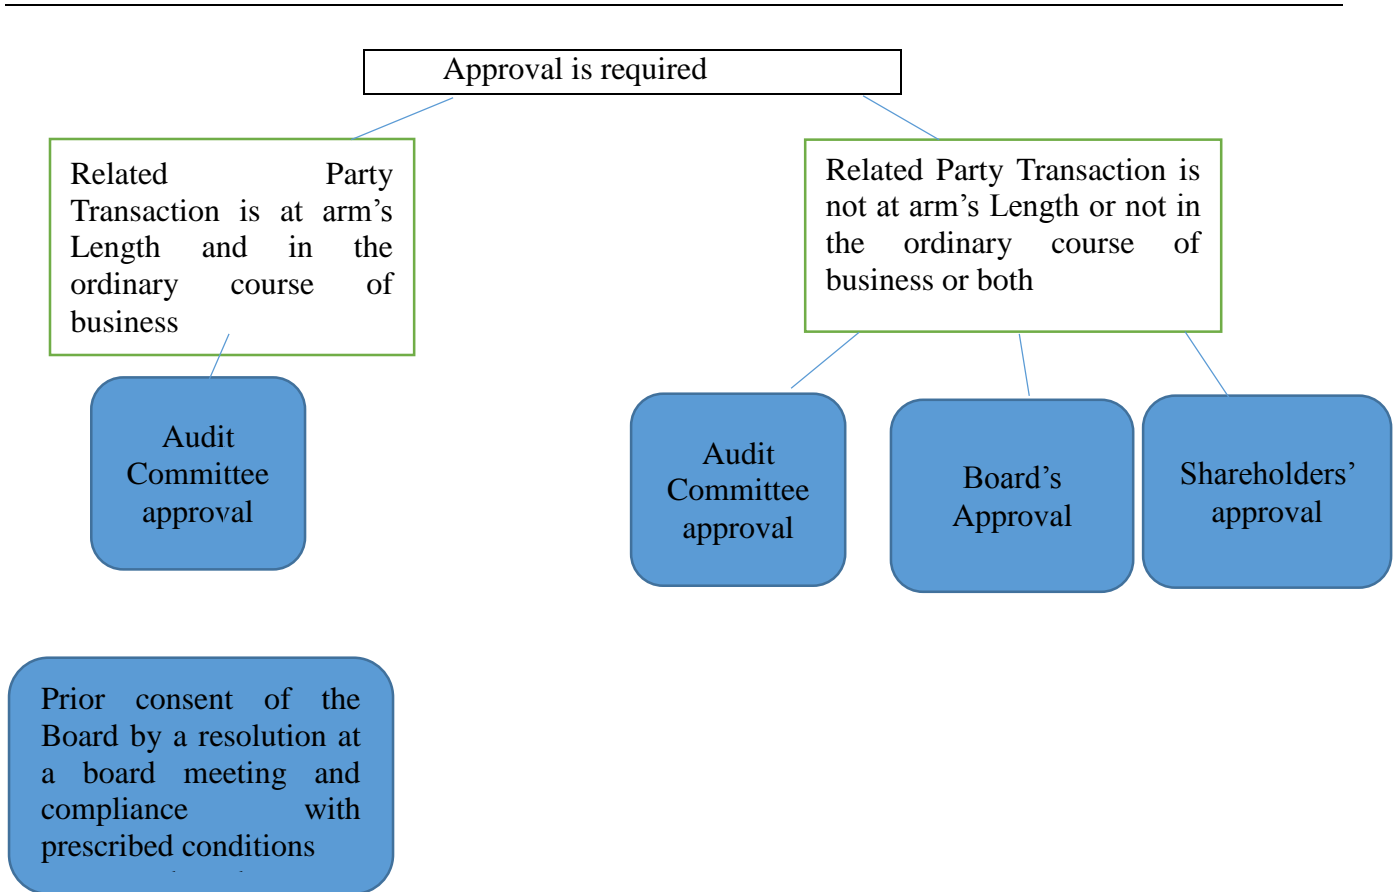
Approval is required

Related Party Transaction is at arm's Length and in the ordinary course of business

Audit Committee approval

Related Party Transaction is not at arm's Length or not in the ordinary course of business or both

Audit Committee approval

Board's Approval

Shareholders' approval

Prior consent of the Board by a resolution at a board meeting and compliance with prescribed conditions